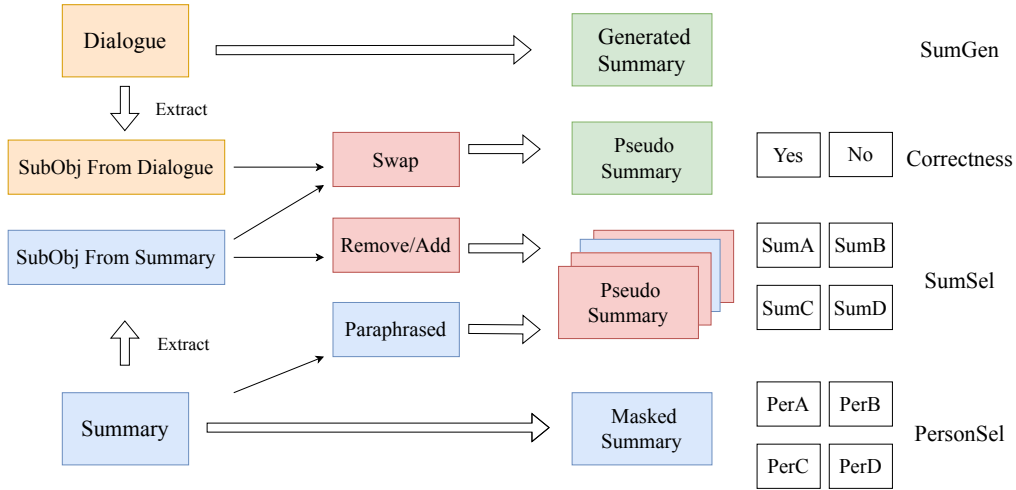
Dialogue

Generated Summary

SumGen

Extract

SubObj From Dialogue

Swap

Pseudo Summary

Yes

No

Correctness

SubObj From Summary

Remove/Add

SumA

SumB

SumSel

Pseudo Summary

SumC

SumD

Extract

Paraphrased

Summary

Masked Summary

PerA

PerB

PersonSel

PerC

PerD